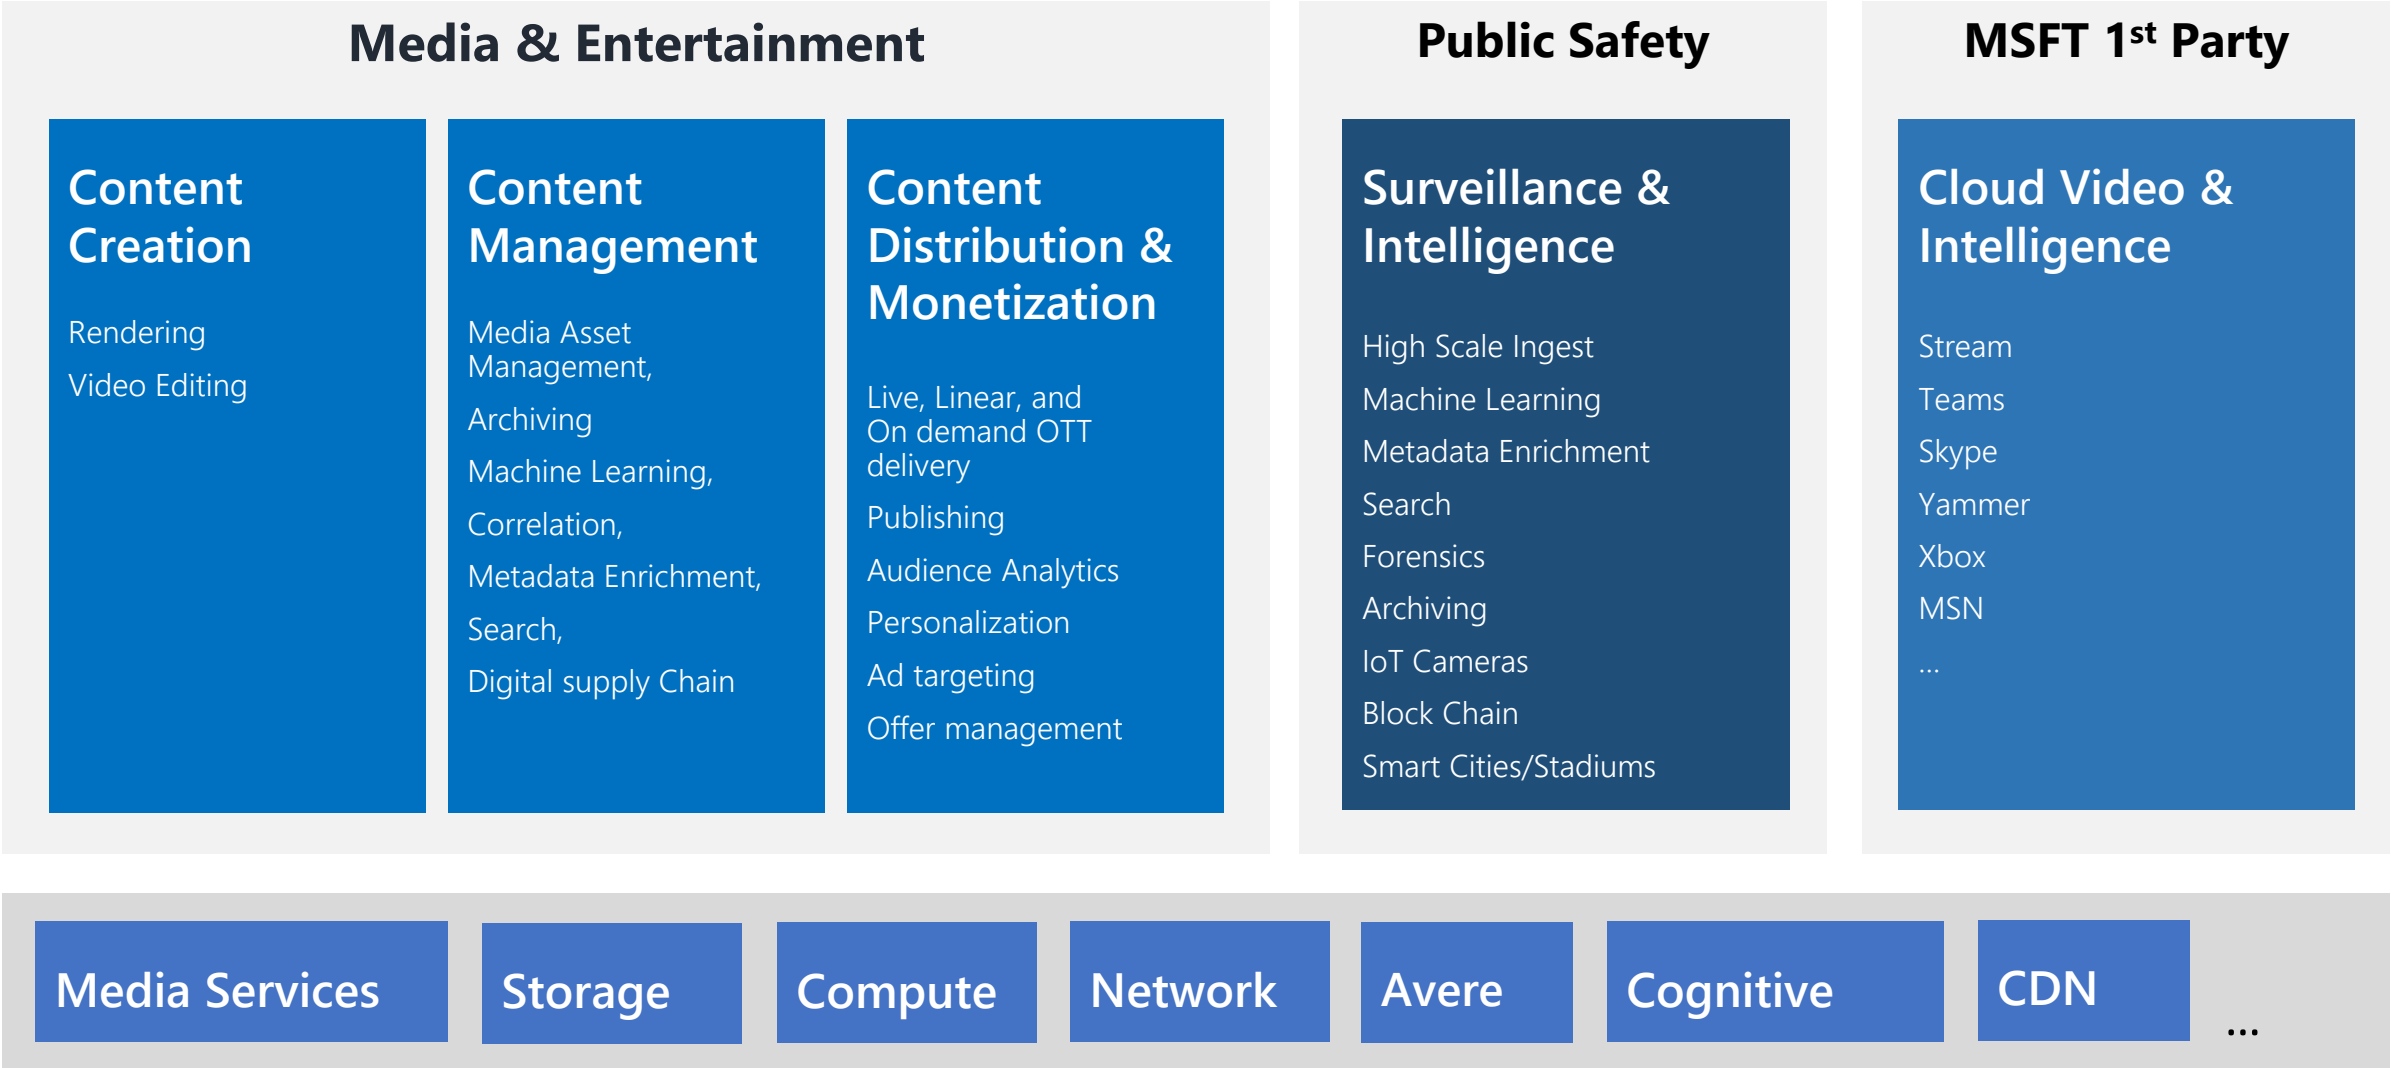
Media & Entertainment

Content Creation

Rendering

Video Editing

Content Management

Media Asset Management,

Archiving

Machine Learning,

Correlation,

Metadata Enrichment,

Search,

Digital supply Chain

Content Distribution & Monetization

Live, Linear, and On demand OTT delivery

Publishing

Audience Analytics

Personalization

Ad targeting

Offer management

Public Safety

Surveillance & Intelligence

High Scale Ingest

Machine Learning

Metadata Enrichment

Search

Forensics

Archiving

IoT Cameras

Block Chain

Smart Cities/Stadiums

MSFT 1$^{st}$ Party

Cloud Video & Intelligence

Stream

Teams

Skype

Yammer

Xbox

MSN

...

Media Services

Storage

Compute

Network

Avere

Cognitive

CDN

...